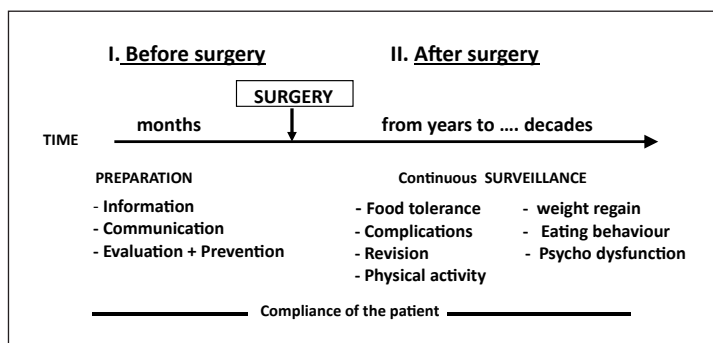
I. Before surgery

II. After surgery

SURGERY

TIME

months

from years to …. decades

PREPARATION

- Information
- Communication
- Evaluation + Prevention

Continuous SURVEILLANCE

- Food tolerance
- Complications
- Revision
- Physical activity

- weight regain
- Eating behaviour
- Psycho dysfunction

Compliance of the patient